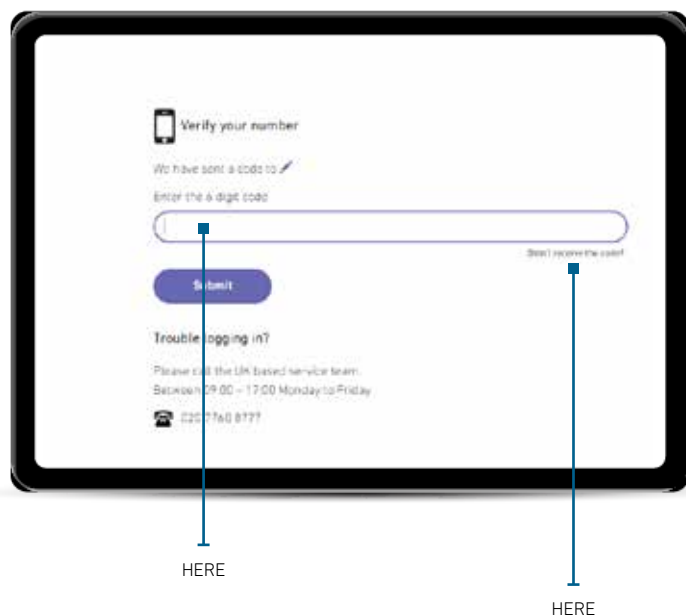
Verify your number

We have sent a code to

Enter the 6 digit code

Didn't receive the code?

Submit

Trouble logging in?

Please call the UK based service team.
Between 09:00 – 17:00 Monday to Friday

0207760 8777

HERE

HERE